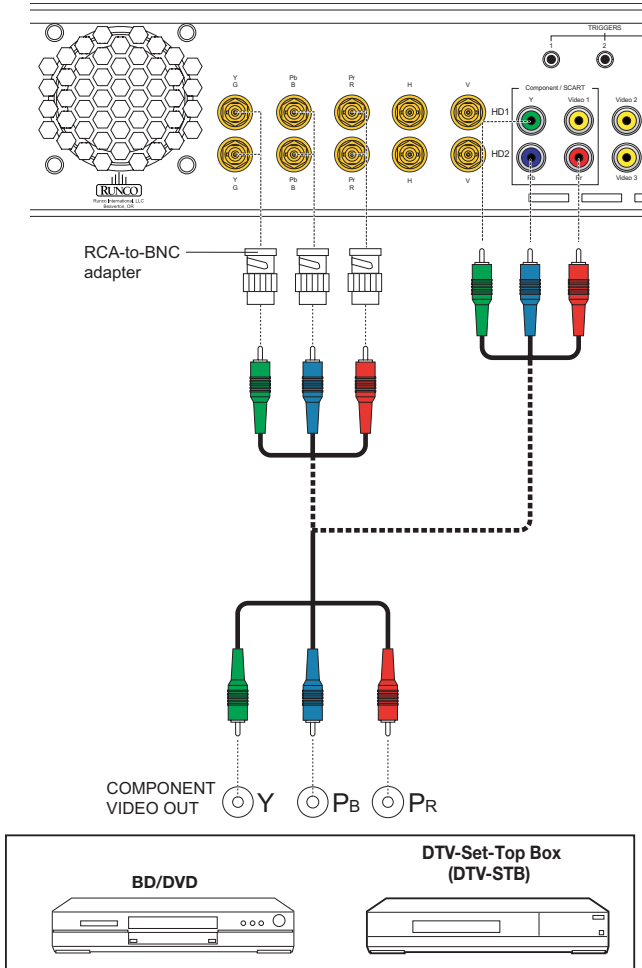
TRIGGERS
1
2

Y
G
Pb
B
Pr
R
H
V

Y
G
Pb
B
Pr
R
H
V

RUNCO
Runco International, LLC
Beaverton, OR

Component / SCART
HD1
HD2
Y
Pb
Pr
Video 1
Video 2
Video 3

RCA-to-BNC adapter

COMPONENT VIDEO OUT
Y
$P_B$
$P_R$

BD/DVD

DTV-Set-Top Box (DTV-STB)